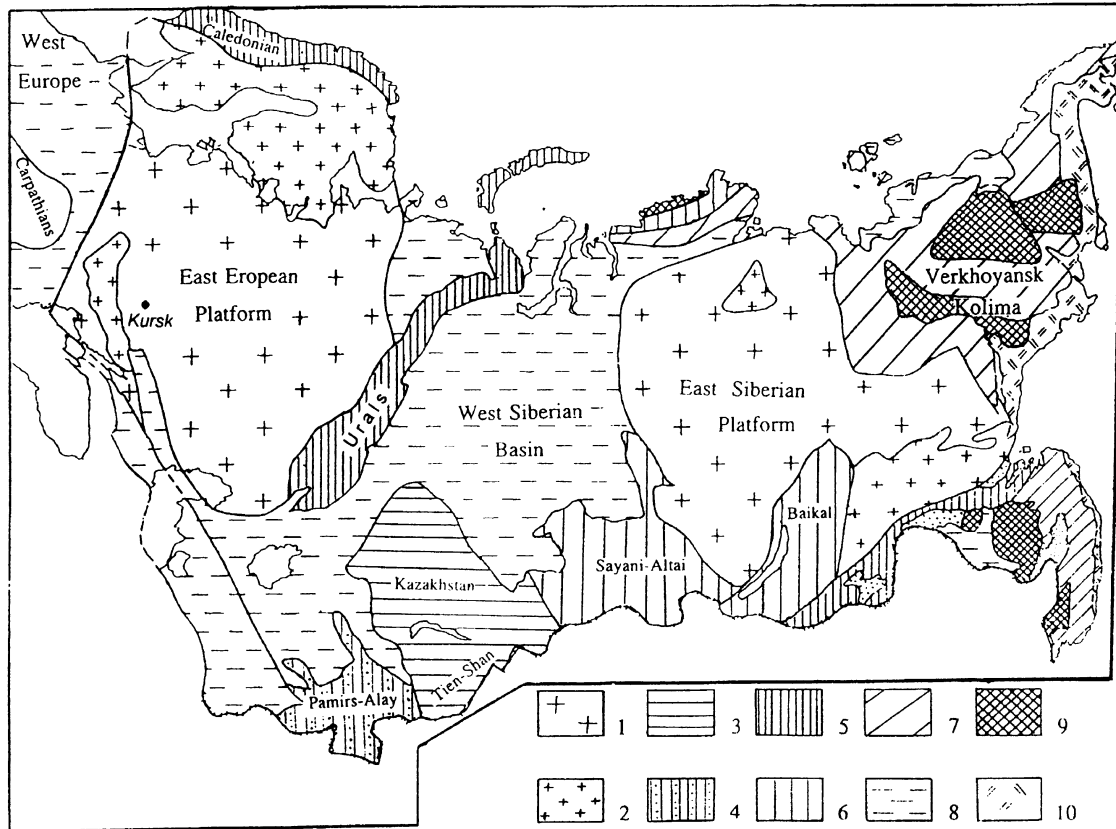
West Europe
Caledonian
Carpathians
East Eropean Platform
Kursk
Urals
West Siberian Basin
East Siberian Platform
Verkhoyansk
Kolima
Baikal
Sayani-Altai
Kazakhstan
Tien-Shan
Pamirs-Alay
1
2
3
4
5
6
7
8
9
10